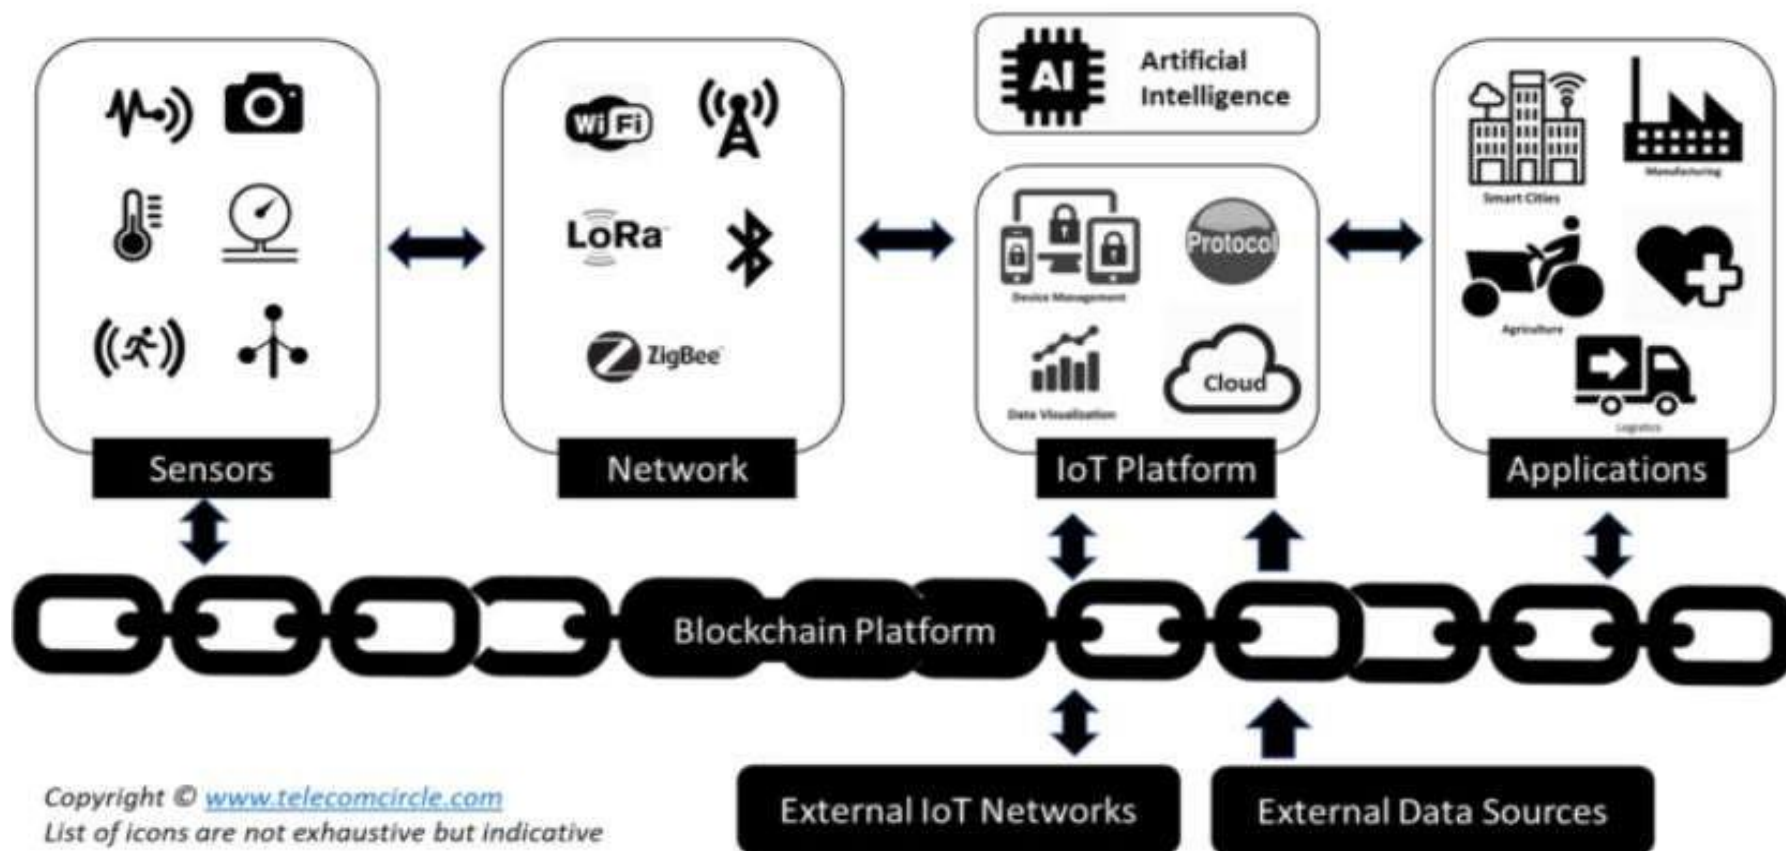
Sensors

Wi Fi
LoRa
ZigBee
Network

AI Artificial Intelligence

Device Management
Protocol
Data Visualization
Cloud
IoT Platform

Smart Cities
Manufacturing
Agriculture
Logistics
Applications

Blockchain Platform

External IoT Networks
External Data Sources

Copyright © www.telecomcircle.com
List of icons are not exhaustive but indicative